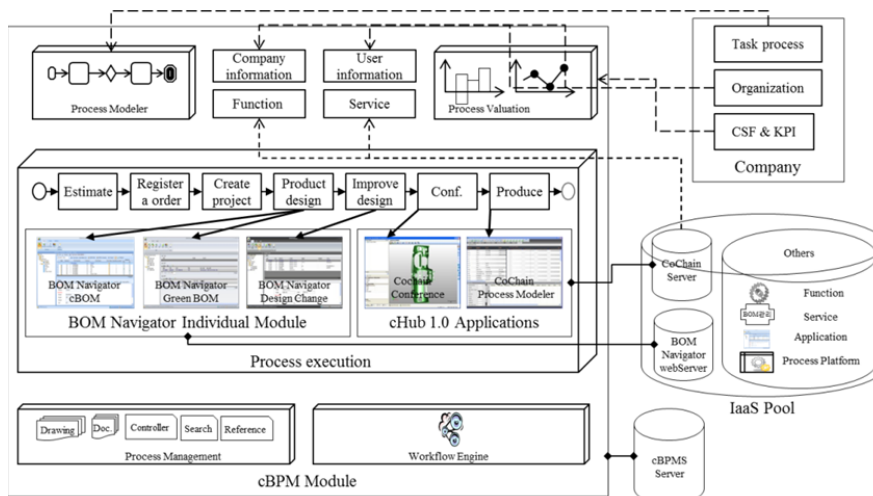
Process Modeler

Company information

User information

Function

Service

Process Valuation

Task process

Organization

CSF & KPI

Company

Estimate

Register a order

Create project

Product design

Improve design

Conf.

Produce

BOM Navigator cBOM

BOM Navigator Green BOM

BOM Navigator Design Change

BOM Navigator Individual Module

CoChain Conference

CoChain Process Modeler

cHub 1.0 Applications

Process execution

CoChain Server

Others

Function

BOM관리

Service

Application

Process Platform

BOM Navigator webServer

IaaS Pool

Drawing

Doc.

Controller

Search

Reference

Process Management

Workflow Engine

cBPM Module

cBPMS Server